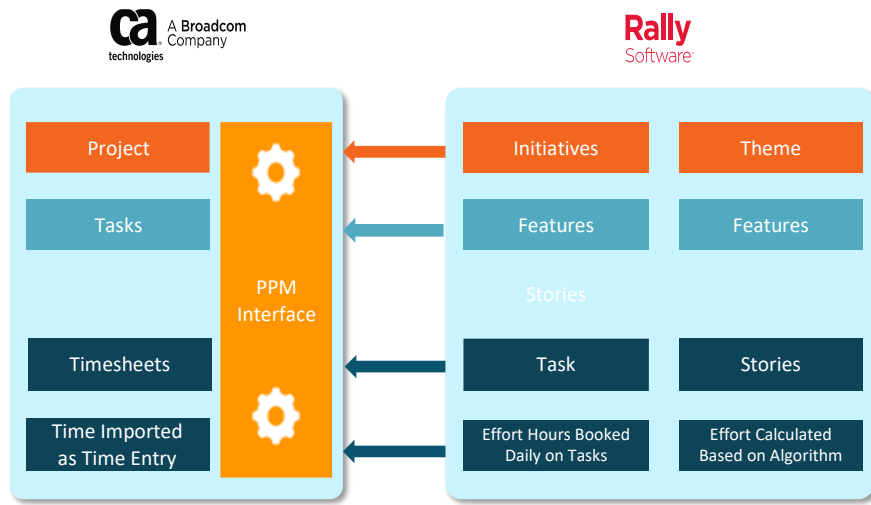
ca technologies A Broadcom Company

Rally Software

Project

Tasks

Timesheets

Time Imported as Time Entry

PPM Interface

Initiatives

Features

Stories

Task

Effort Hours Booked Daily on Tasks

Theme

Features

Stories

Effort Calculated Based on Algorithm